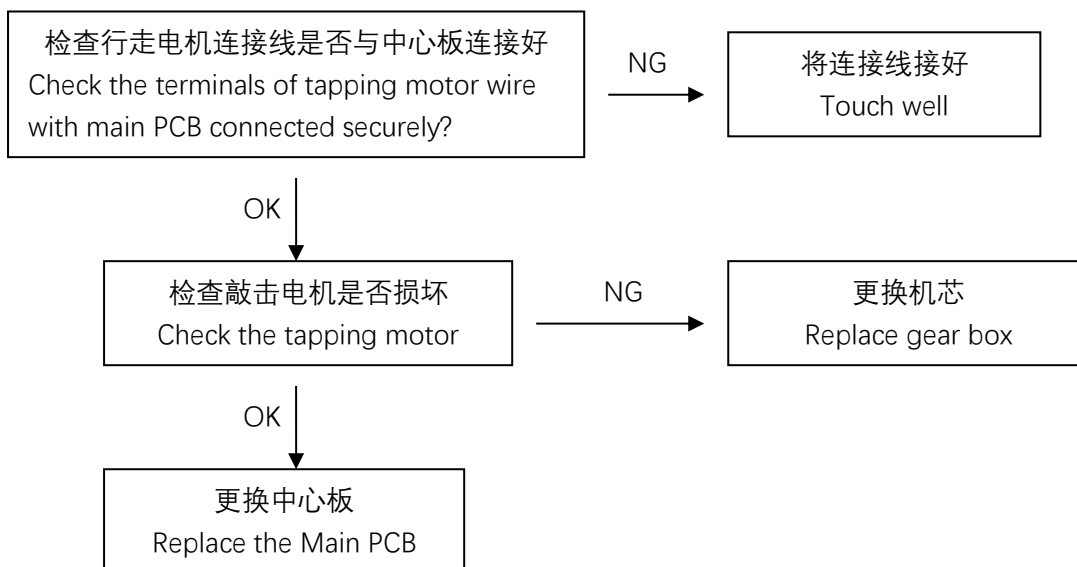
检查行走电机连接线是否与中心板连接好
Check the terminals of tapping motor wire with main PCB connected securely?

NG

将连接线接好
Touch well

OK

检查敲击电机是否损坏
Check the tapping motor

NG

更换机芯
Replace gear box

OK

更换中心板
Replace the Main PCB